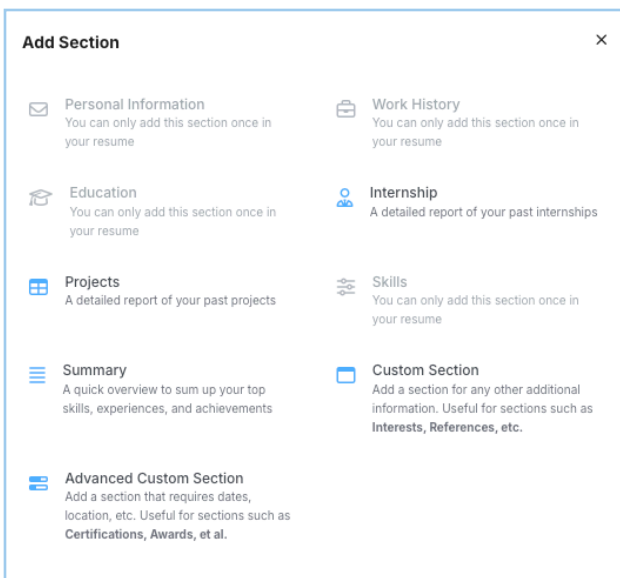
Add Section

×

Personal Information
You can only add this section once in your resume

Work History
You can only add this section once in your resume

Education
You can only add this section once in your resume

Internship
A detailed report of your past internships

Projects
A detailed report of your past projects

Skills
You can only add this section once in your resume

Summary
A quick overview to sum up your top skills, experiences, and achievements

Custom Section
Add a section for any other additional information. Useful for sections such as **Interests, References, etc.**

Advanced Custom Section
Add a section that requires dates, location, etc. Useful for sections such as **Certifications, Awards, et al.**